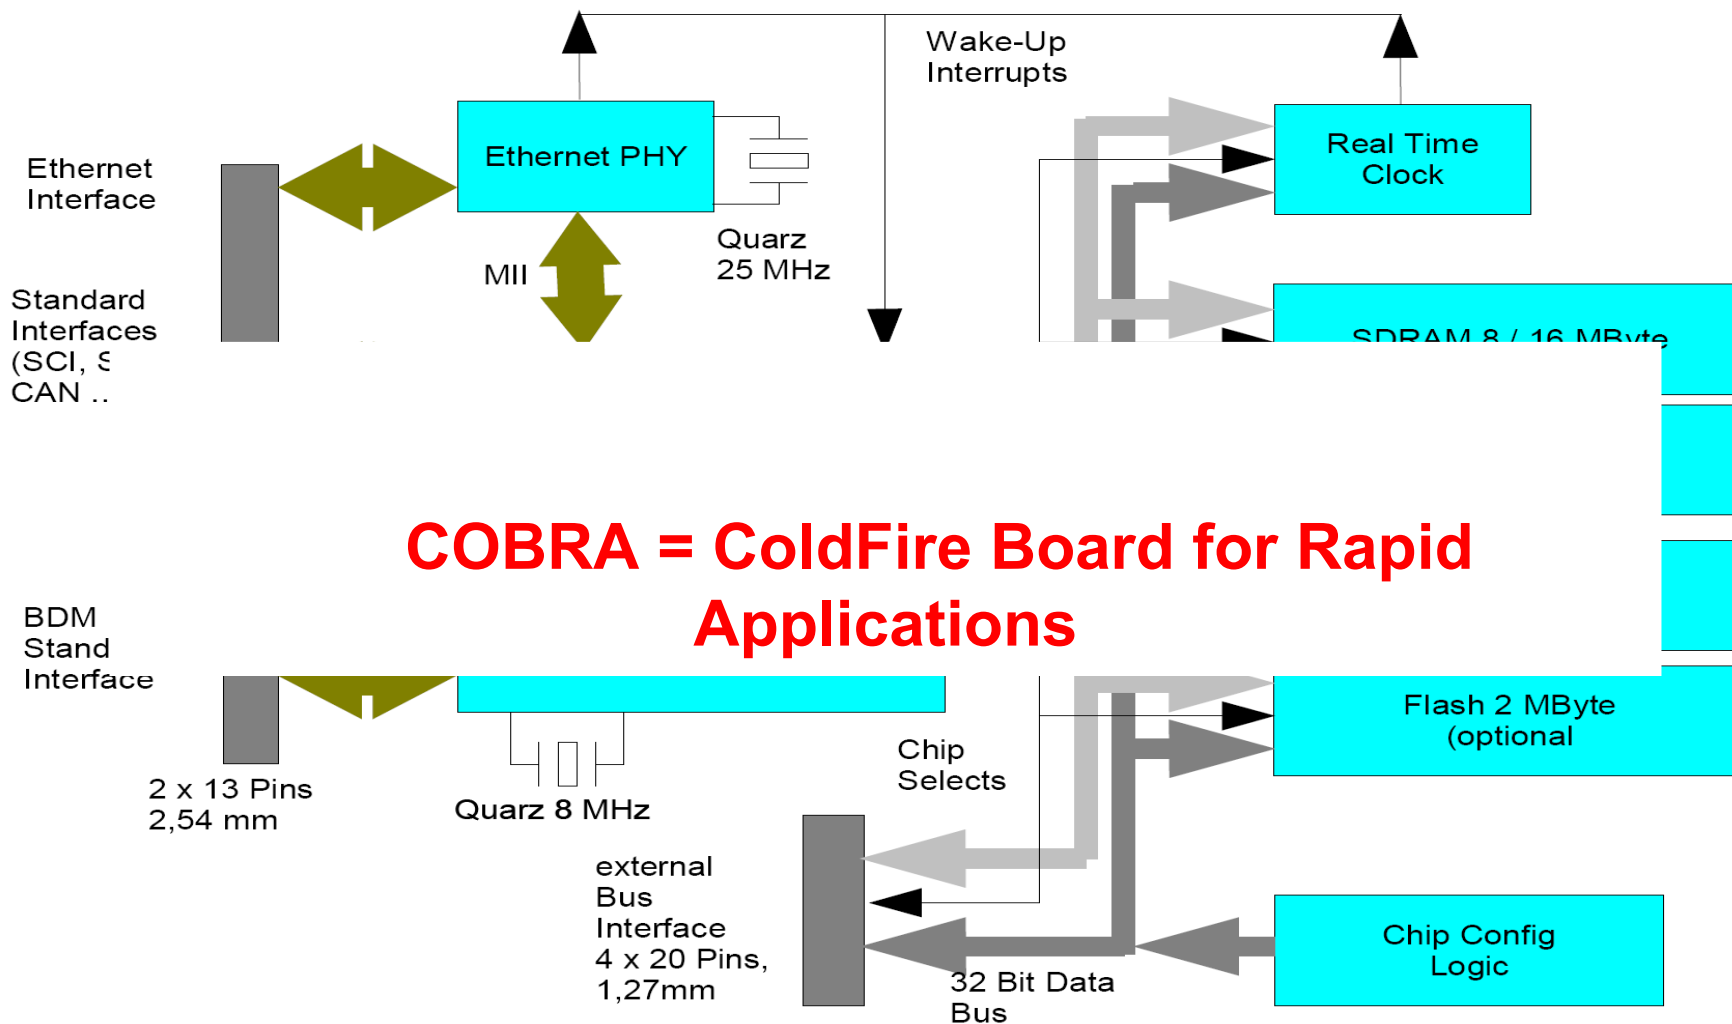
Wake-Up Interrupts

Ethernet Interface

Ethernet PHY

Real Time Clock

Quarz 25 MHz

MII

Standard Interfaces (SCI, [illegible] CAN ..

SDRAM 8 / 16 MByte

COBRA = ColdFire Board for Rapid Applications

BDM Stand Interface

Flash 2 MByte (optional

Chip Selects

2 x 13 Pins 2,54 mm

Quarz 8 MHz

external Bus Interface 4 x 20 Pins, 1,27mm

Chip Config Logic

32 Bit Data Bus